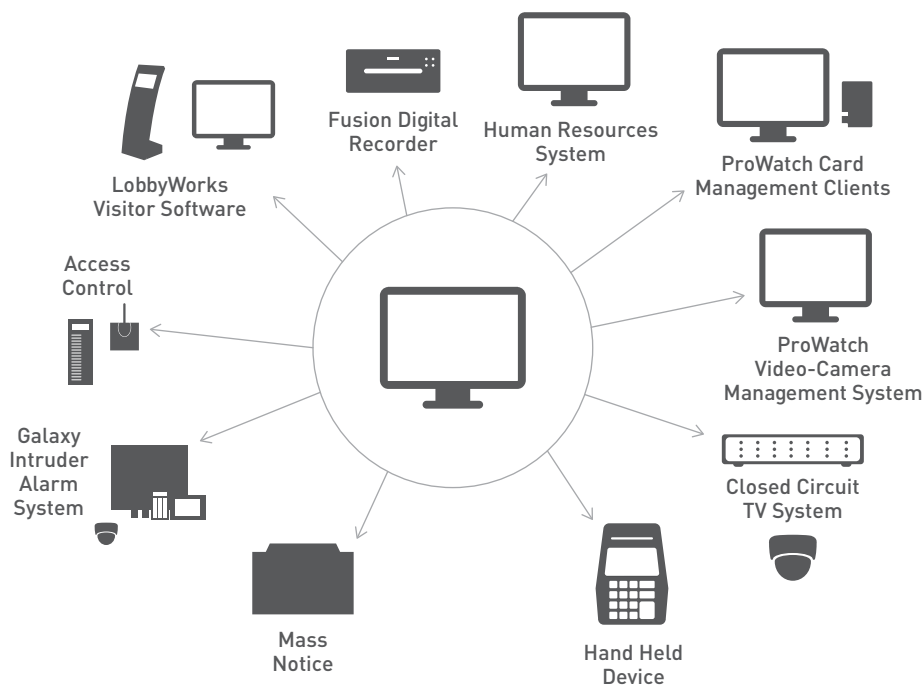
Fusion Digital Recorder

Human Resources System

ProWatch Card Management Clients

LobbyWorks Visitor Software

Access Control

ProWatch Video-Camera Management System

Galaxy Intruder Alarm System

Closed Circuit TV System

Mass Notice

Hand Held Device